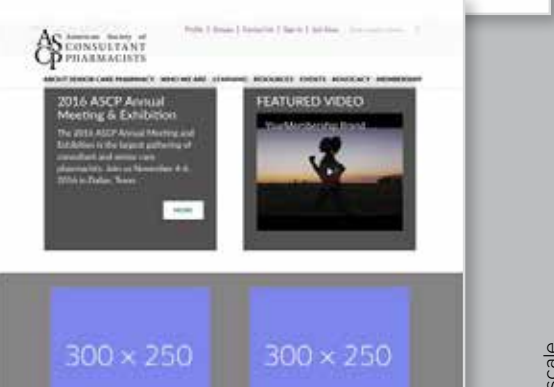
ASCP American Society of CONSULTANT PHARMACISTS

Profile | Groups | Contact Us | Sign In | Join Now

ABOUT SENIOR CARE PHARMACY WHO WE ARE LEARNING RESOURCES EVENTS ADVOCACY MEMBERSHIP

2016 ASCP Annual Meeting & Exhibition

The 2016 ASCP Annual Meeting and Exhibition is the largest gathering of consultant and senior care pharmacists. Join us November 4-6, 2016 in Dallas, Texas.

MORE

FEATURED VIDEO

YourMembership Brand

300 × 250

300 × 250

scale